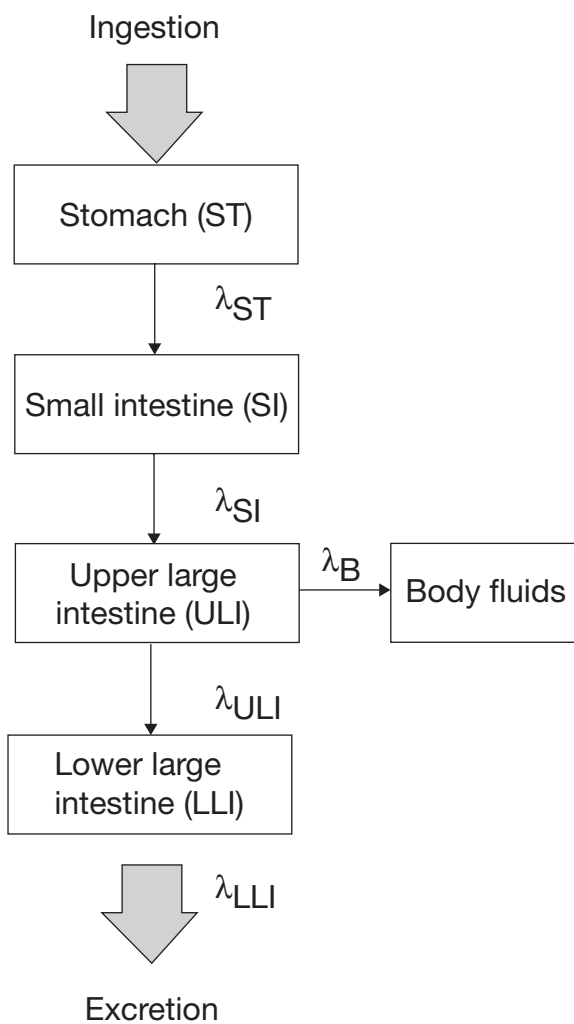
Ingestion

Stomach (ST)

$\lambda_{ST}$

Small intestine (SI)

$\lambda_{SI}$

Upper large intestine (ULI)

$\lambda_{B}$

Body fluids

$\lambda_{ULI}$

Lower large intestine (LLI)

$\lambda_{LLI}$

Excretion